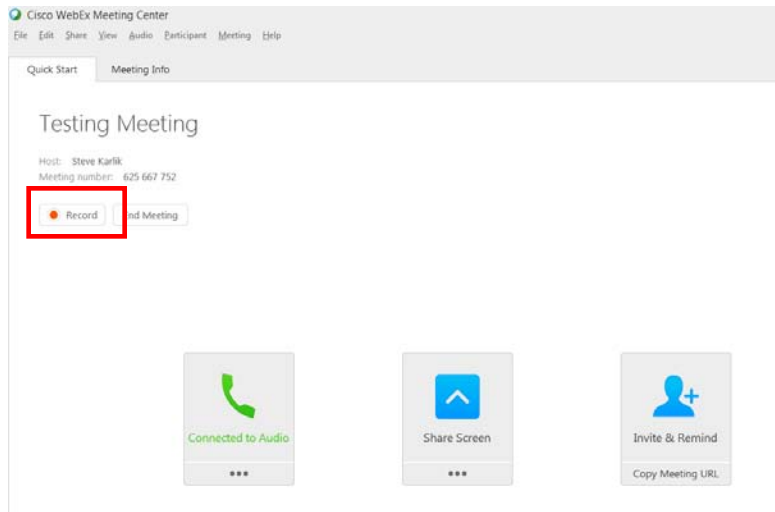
Cisco WebEx Meeting Center

File Edit Share View Audio Participant Meeting Help

Quick Start Meeting Info

Testing Meeting

Host: Steve Karlik
Meeting number: 625 667 752

Record nd Meeting

Connected to Audio
•••

Share Screen
•••

Invite & Remind
Copy Meeting URL